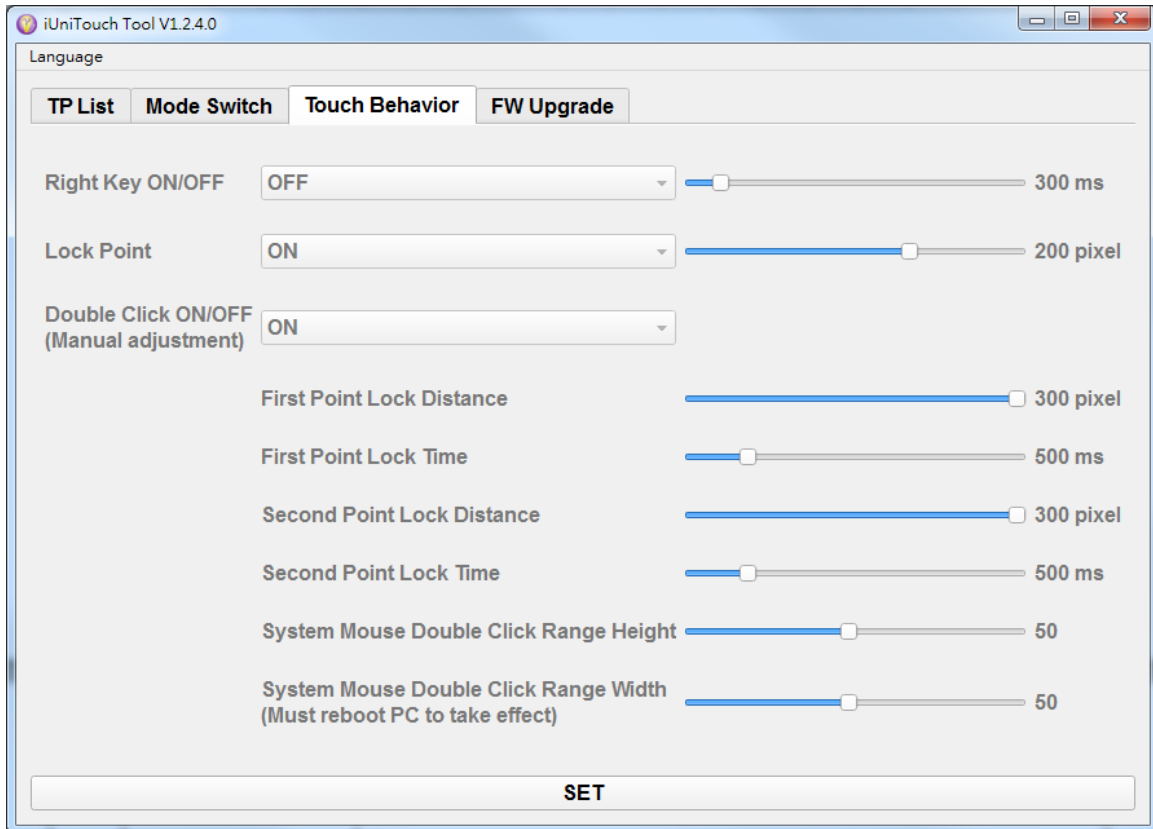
iUniTouch Tool V1.2.4.0

Language

TP List | Mode Switch | Touch Behavior | FW Upgrade

Right Key ON/OFF OFF 300 ms

Lock Point ON 200 pixel

Double Click ON/OFF (Manual adjustment) ON

First Point Lock Distance 300 pixel

First Point Lock Time 500 ms

Second Point Lock Distance 300 pixel

Second Point Lock Time 500 ms

System Mouse Double Click Range Height 50

System Mouse Double Click Range Width (Must reboot PC to take effect) 50

SET